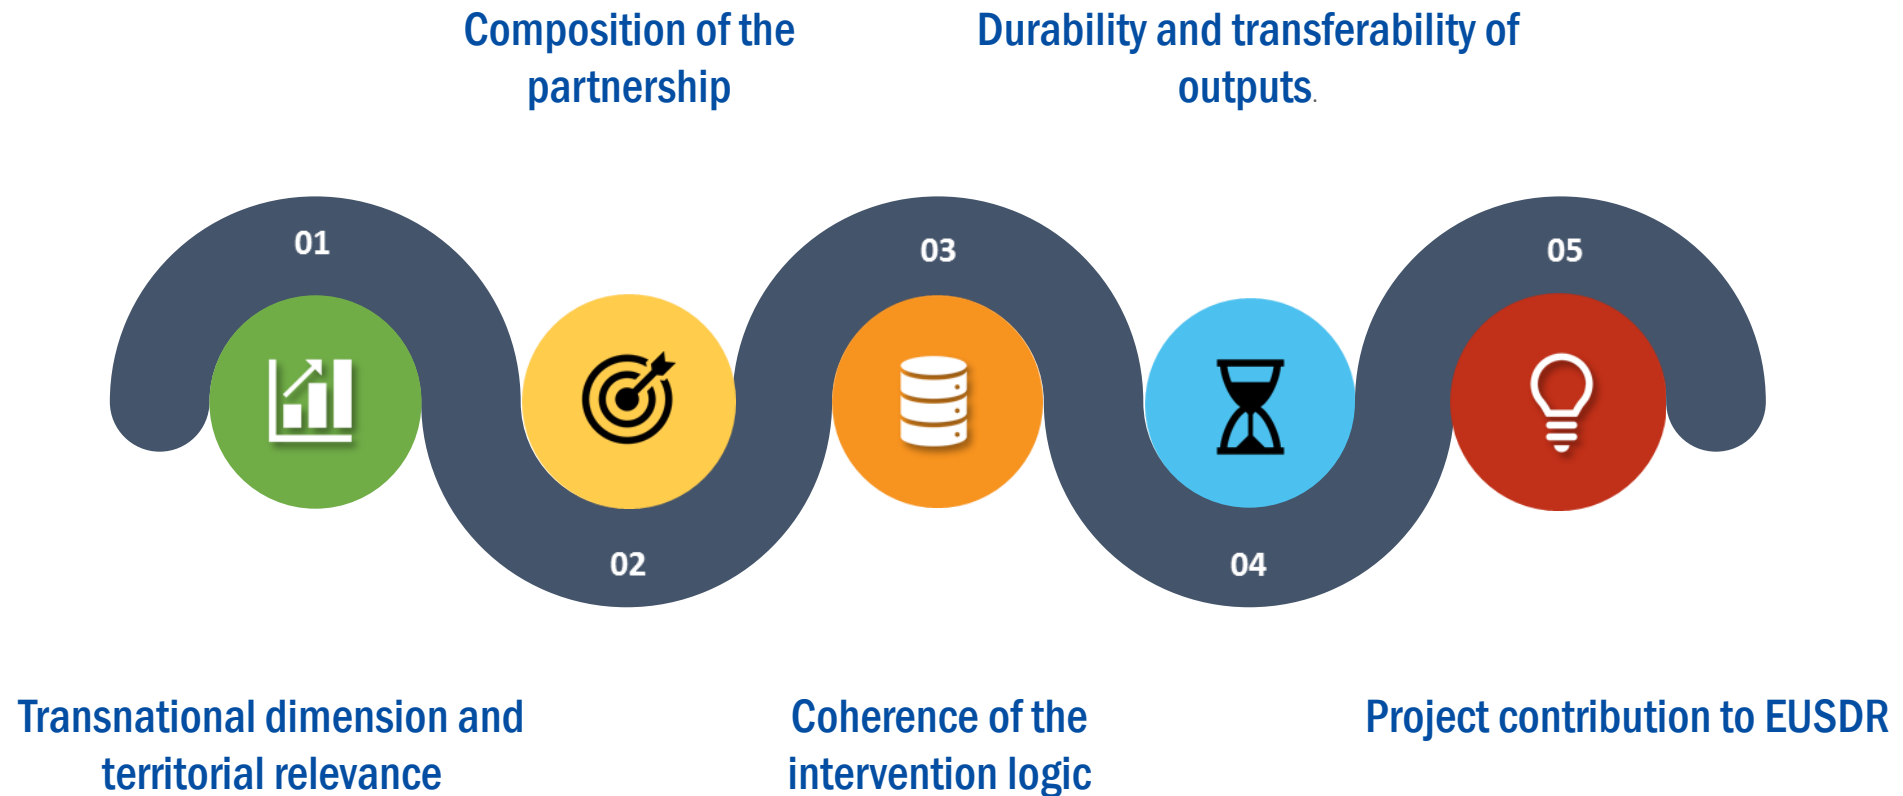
Composition of the partnership

Durability and transferability of outputs.

01

03

05

02

04

Transnational dimension and territorial relevance

Coherence of the intervention logic

Project contribution to EUSDR